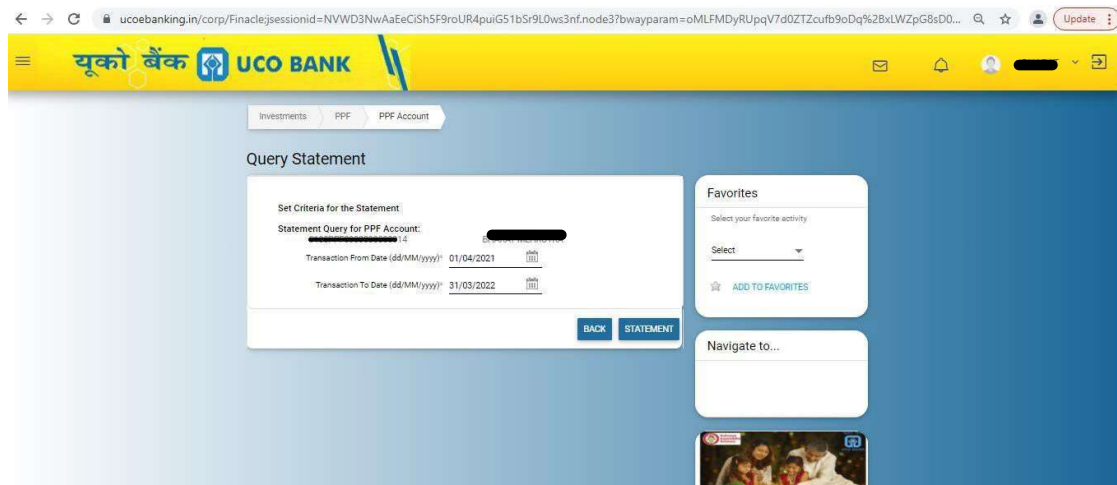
ucoebanking.in/corp/Finacle;jsessionid=NVWD3NwAaEeCiSh5F9roUR4puiG51bSr9L0ws3nf.node3?bwayparam=oMLFMDyRUpqV7d0ZTZcufb9oDq%2BxLWZpG8sD0...

Update

यूको बैंक UCO BANK

Investments PPF PPF Account

Query Statement

Set Criteria for the Statement

Statement Query for PPF Account:

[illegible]14

Transaction From Date (dd/MM/yyyy)* 01/04/2021

Transaction To Date (dd/MM/yyyy)* 31/03/2022

BACK STATEMENT

Favorites

Select your favorite activity

Select

ADD TO FAVORITES

Navigate to...